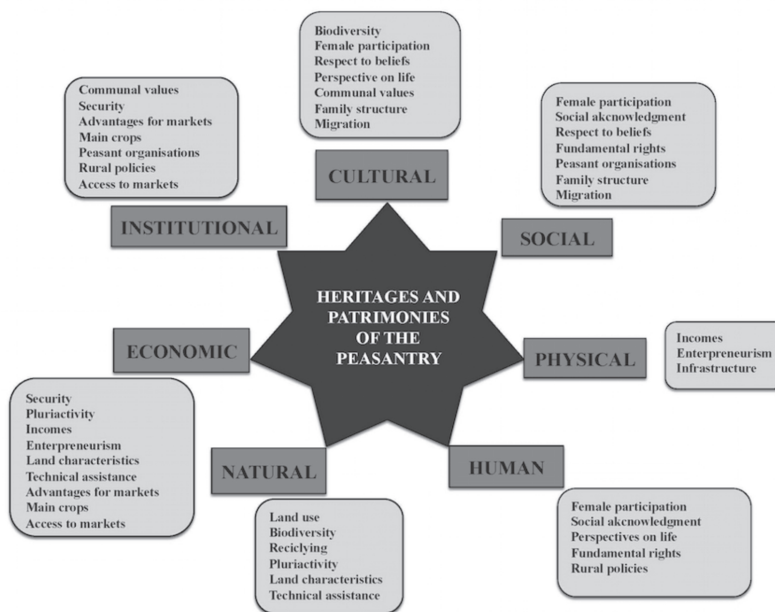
Biodiversity
Female participation
Respect to beliefs
Perspective on life
Communal values
Family structure
Migration

CULTURAL

Communal values
Security
Advantages for markets
Main crops
Peasant organisations
Rural policies
Access to markets

INSTITUTIONAL

Female participation
Social akcnowledgment
Respect to beliefs
Fundamental rights
Peasant organisations
Family structure
Migration

SOCIAL

HERITAGES AND PATRIMONIES OF THE PEASANTRY

ECONOMIC

PHYSICAL

Incomes
Enterpreneurism
Infrastructure

Security
Pluriactivity
Incomes
Enterpreneurism
Land characteristics
Technical assistance
Advantages for markets
Main crops
Access to markets

NATURAL

HUMAN

Land use
Biodiversity
Reciclying
Pluriactivity
Land characteristics
Technical assistance

Female participation
Social akcnowledgment
Perspectives on life
Fundamental rights
Rural policies